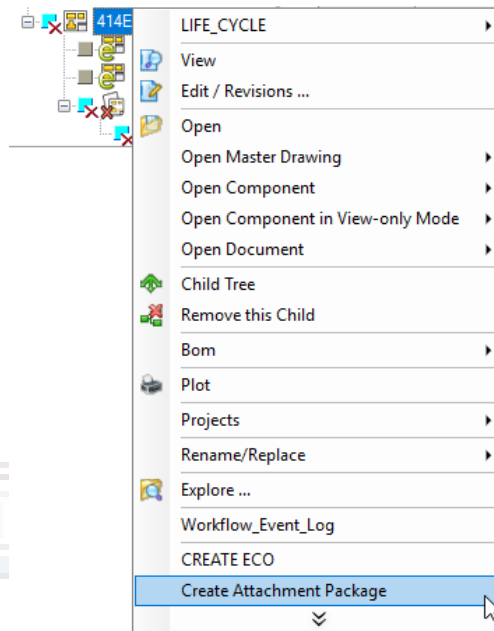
414E

LIFE_CYCLE
View
Edit / Revisions ...
Open
Open Master Drawing
Open Component
Open Component in View-only Mode
Open Document
Child Tree
Remove this Child
Bom
Plot
Projects
Rename/Replace
Explore ...
Workflow_Event_Log
CREATE ECO
Create Attachment Package